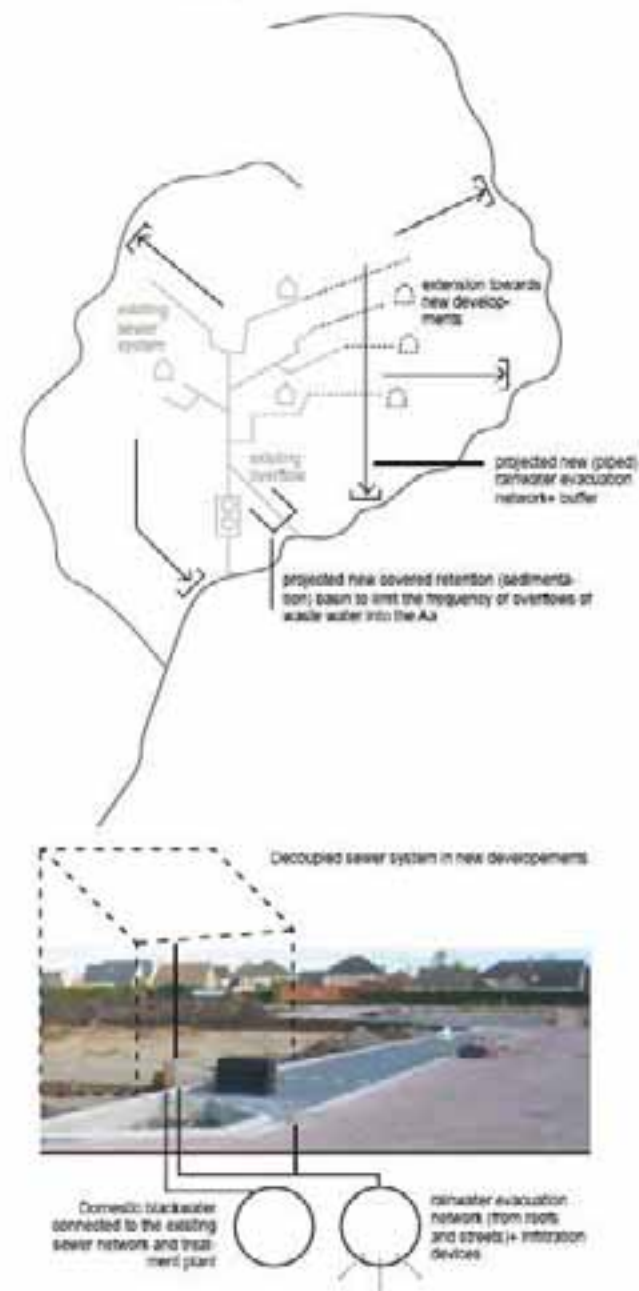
extension towards new developments

existing sewer system

existing overflow

projected new (piped) rainwater evacuation network+ buffer

projected new covered retention (sedimentation) basin to limit the frequency of overflows of waste water into the Aa

Decoupled sewer system in new developements

Domestic blackwater connected to the existing sewer network and treatment plant

rainwater evacuation network (from roofs and streets)+ infiltration devices